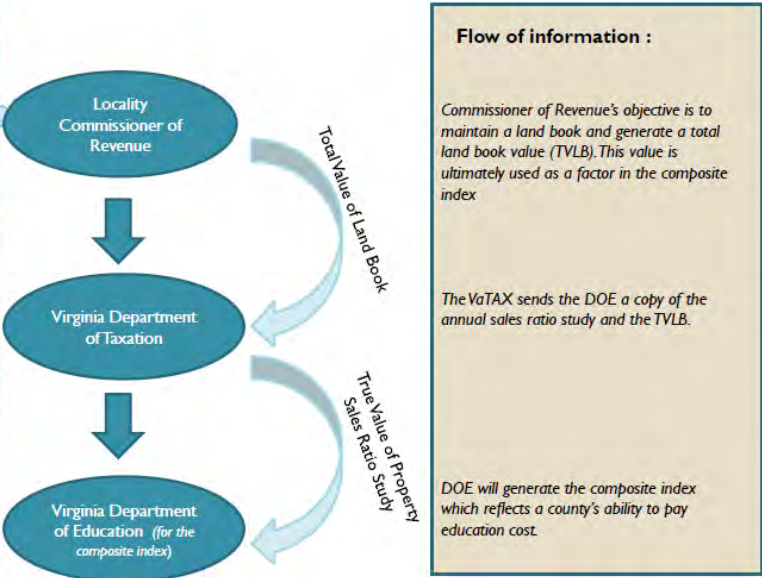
Locality Commissioner of Revenue

Total Value of Land Book

Virginia Department of Taxation

True Value of Property Sales Ratio Study

Virginia Department of Education (for the composite index)

Flow of information :

Commissioner of Revenue's objective is to maintain a land book and generate a total land book value (TVLB). This value is ultimately used as a factor in the composite index

The VaTAX sends the DOE a copy of the annual sales ratio study and the TVLB.

DOE will generate the composite index which reflects a county's ability to pay education cost.